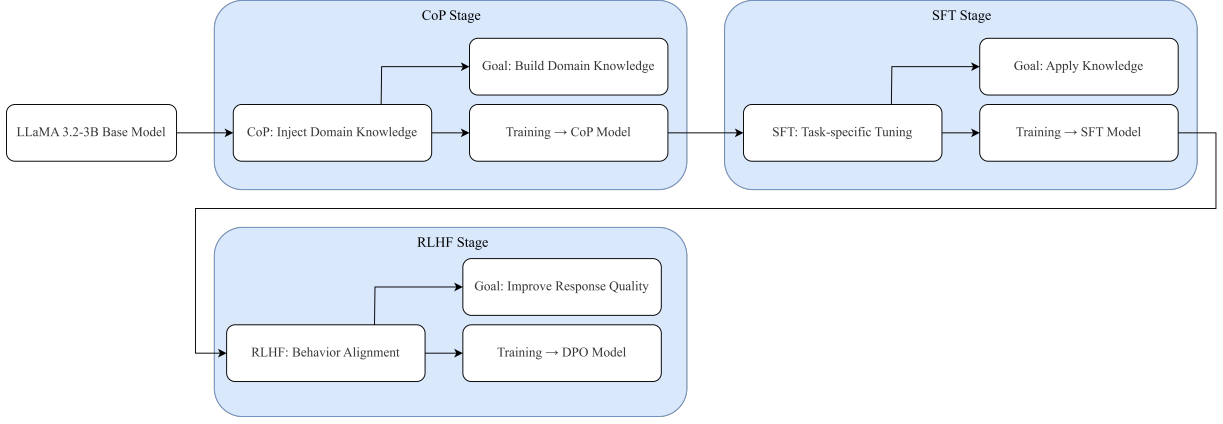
LLaMA 3.2-3B Base Model

CoP Stage

Goal: Build Domain Knowledge

CoP: Inject Domain Knowledge

Training → CoP Model

SFT Stage

Goal: Apply Knowledge

SFT: Task-specific Tuning

Training → SFT Model

RLHF Stage

Goal: Improve Response Quality

RLHF: Behavior Alignment

Training → DPO Model